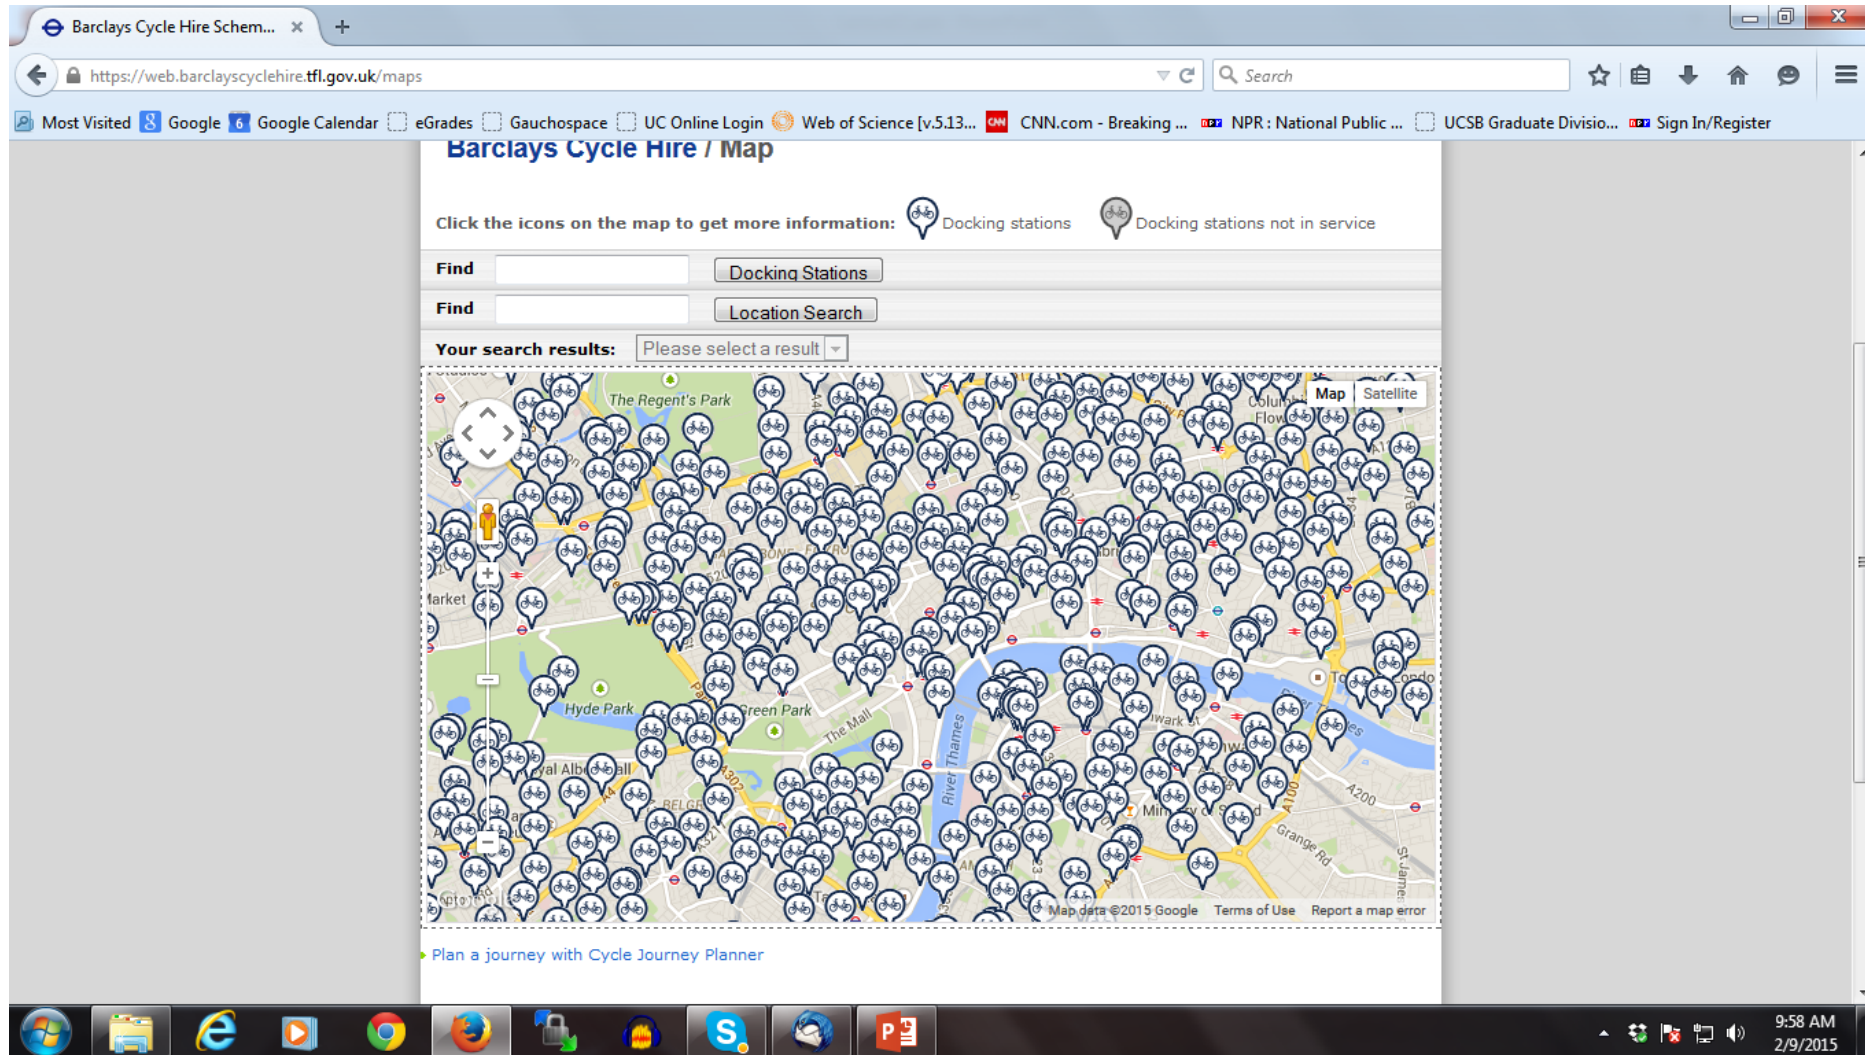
Barclays Cycle Hire Schem... ×

https://web.barclayscyclehire.tfl.gov.uk/maps

Search

Most Visited  Google  Google Calendar  eGrades  Gauchospace  UC Online Login  Web of Science [v.5.13...  CNN.com - Breaking ...  NPR : National Public ...  UCSB Graduate Divisio...  Sign In/Register

Barclays Cycle Hire / Map

Click the icons on the map to get more information: Docking stations  Docking stations not in service

Find  Docking Stations

Find  Location Search

Your search results: Please select a result

Map  Satellite

The Regent's Park

Market

Hyde Park

Green Park

The Mall

River Thames

A302

A200

Grange Rd

Map data ©2015 Google  Terms of Use  Report a map error

Plan a journey with Cycle Journey Planner

9:58 AM
2/9/2015